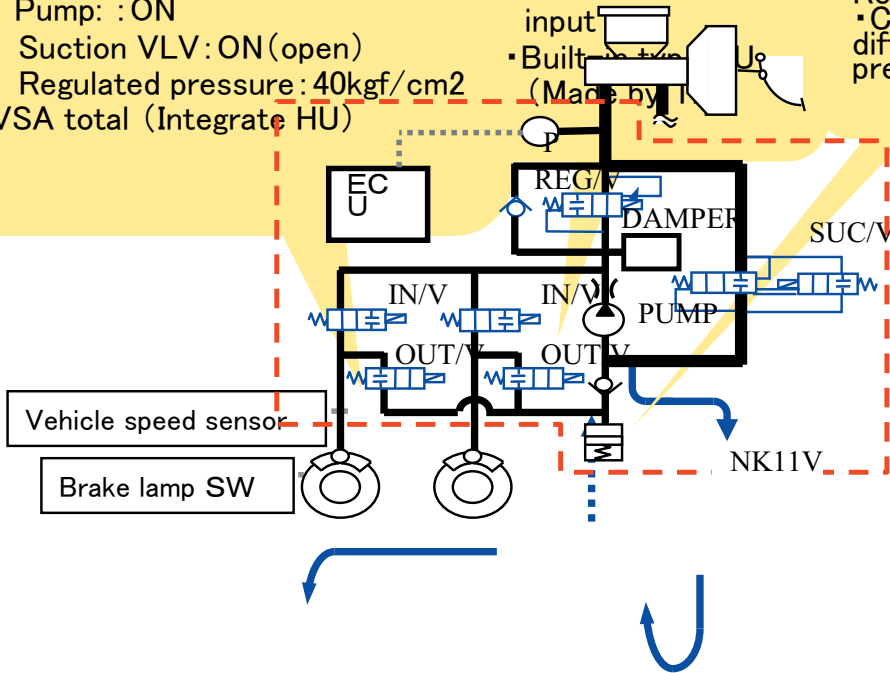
Pump: :ON
Suction VLV: ON (open)
Regulated pressure: 40kgf/cm2
VSA total (Integrate HU)

input
・Built-in type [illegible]U
(Made by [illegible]

Re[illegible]
・C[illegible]
dif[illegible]
pre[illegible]

P
ECU
REG/V
DAMPER
SUC/V
IN/V
IN/V
PUMP
OUT/V
OUT/V
Vehicle speed sensor
Brake lamp SW
NK11V